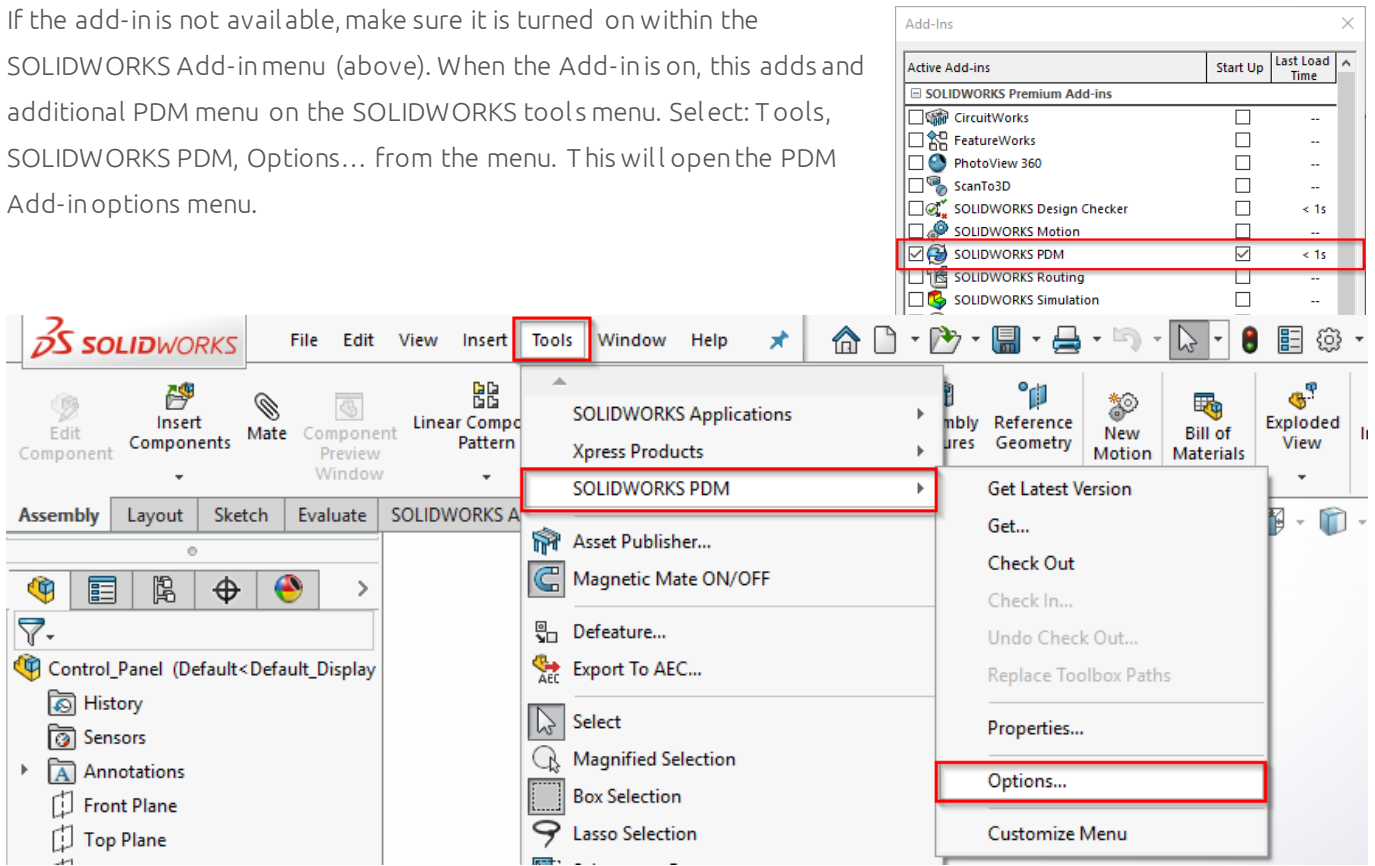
If the add-in is not available, make sure it is turned on within the SOLIDWORKS Add-in menu (above). When the Add-in is on, this adds and additional PDM menu on the SOLIDWORKS tools menu. Select: Tools, SOLIDWORKS PDM, Options… from the menu. This will open the PDM Add-in options menu.

Add-Ins

| Active Add-ins | Start Up | Last Load Time |
|---|---|---|
| SOLIDWORKS Premium Add-ins | | |
| CircuitWorks | | -- |
| FeatureWorks | | -- |
| PhotoView 360 | | -- |
| ScanTo3D | | -- |
| SOLIDWORKS Design Checker | | < 1s |
| SOLIDWORKS Motion | | -- |
| SOLIDWORKS PDM | ☑ | < 1s |
| SOLIDWORKS Routing | | -- |
| SOLIDWORKS Simulation | | -- |

SOLIDWORKS File Edit View Insert Tools Window Help

Edit Component
Insert Components
Mate
Component Preview Window
Linear Component Pattern
mbly ures
Reference Geometry
New Motion
Bill of Materials
Exploded View

Assembly Layout Sketch Evaluate SOLIDWORKS A

Control_Panel (Default<Default_Display
History
Sensors
Annotations
Front Plane
Top Plane

SOLIDWORKS Applications
Xpress Products
SOLIDWORKS PDM
Asset Publisher...
Magnetic Mate ON/OFF
Defeature...
Export To AEC...
Select
Magnified Selection
Box Selection
Lasso Selection

Get Latest Version
Get...
Check Out
Check In...
Undo Check Out...
Replace Toolbox Paths
Properties...
Options...
Customize Menu